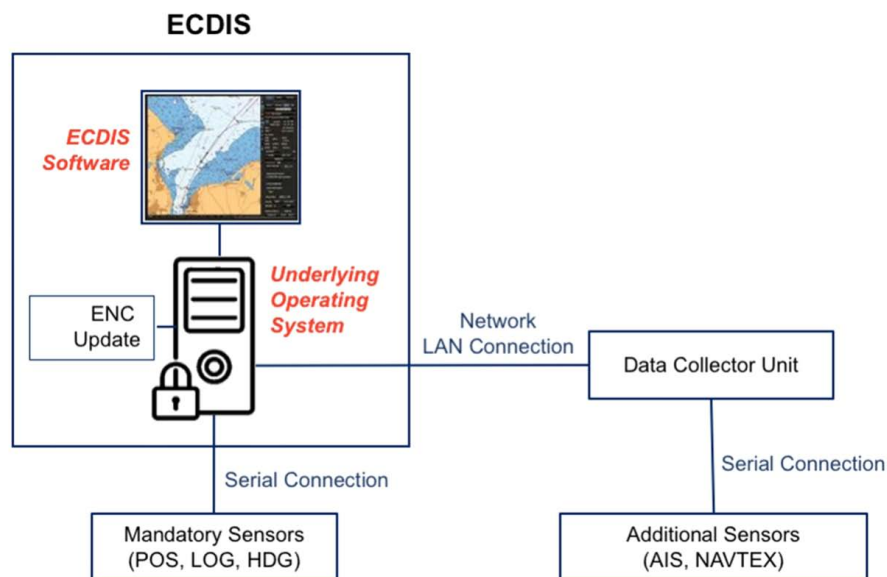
ECDIS

ECDIS Software

Underlying Operating System

ENC Update

Network LAN Connection

Data Collector Unit

Serial Connection

Serial Connection

Mandatory Sensors (POS, LOG, HDG)

Additional Sensors (AIS, NAVTEX)